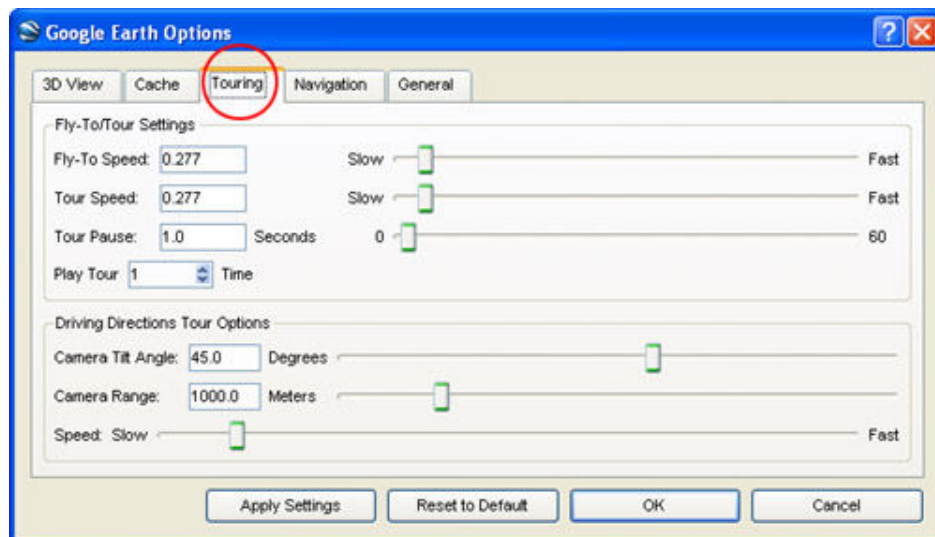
Google Earth Options

?

3D View
Cache
Touring
Navigation
General

Fly-To/Tour Settings

Fly-To Speed: 0.277 Slow Fast

Tour Speed: 0.277 Slow Fast

Tour Pause: 1.0 Seconds 0 60

Play Tour 1 Time

Driving Directions Tour Options

Camera Tilt Angle: 45.0 Degrees

Camera Range: 1000.0 Meters

Speed: Slow Fast

Apply Settings
Reset to Default
OK
Cancel